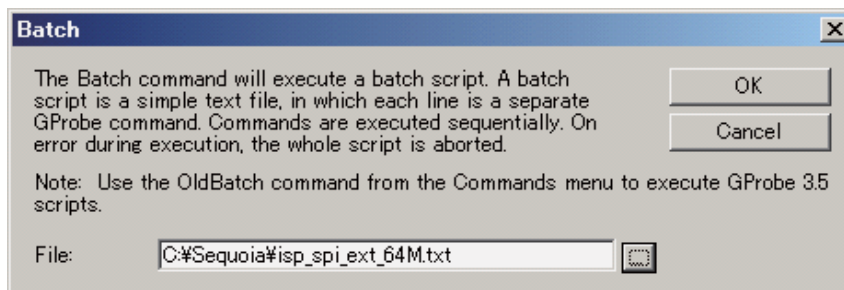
Batch

The Batch command will execute a batch script. A batch script is a simple text file, in which each line is a separate GProbe command. Commands are executed sequentially. On error during execution, the whole script is aborted.

OK

Cancel

Note: Use the OldBatch command from the Commands menu to execute GProbe 3.5 scripts.

File: C:¥Sequoia¥isp_spi_ext_64M.txt